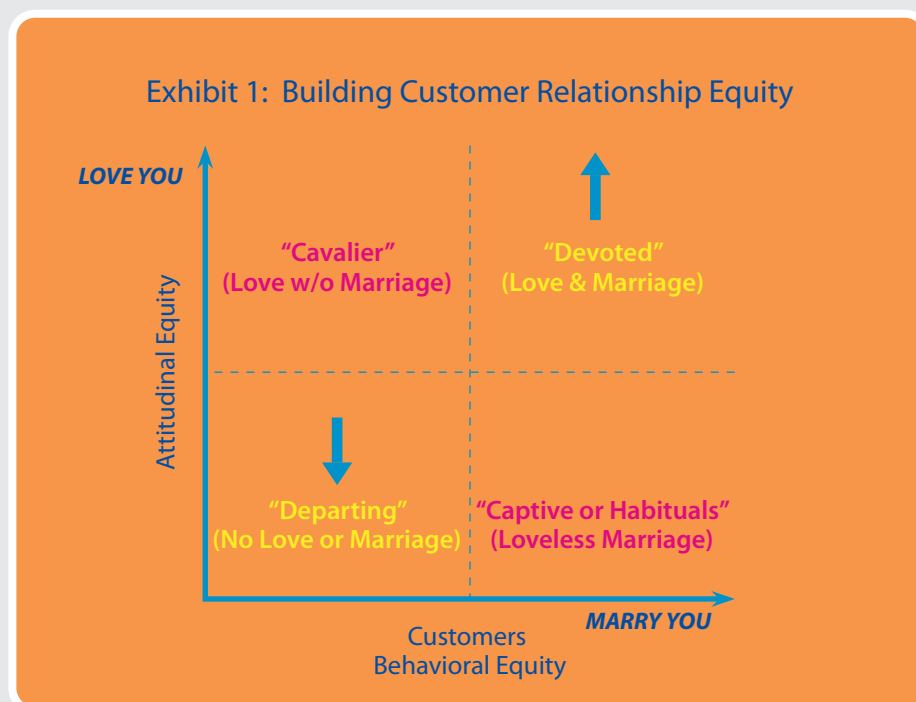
Exhibit 1: Building Customer Relationship Equity

LOVE YOU

Attitudinal Equity

“Cavalier”
(Love w/o Marriage)

“Devoted”
(Love & Marriage)

“Departing”
(No Love or Marriage)

“Captive or Habituals”
(Loveless Marriage)

MARRY YOU

Customers
Behavioral Equity